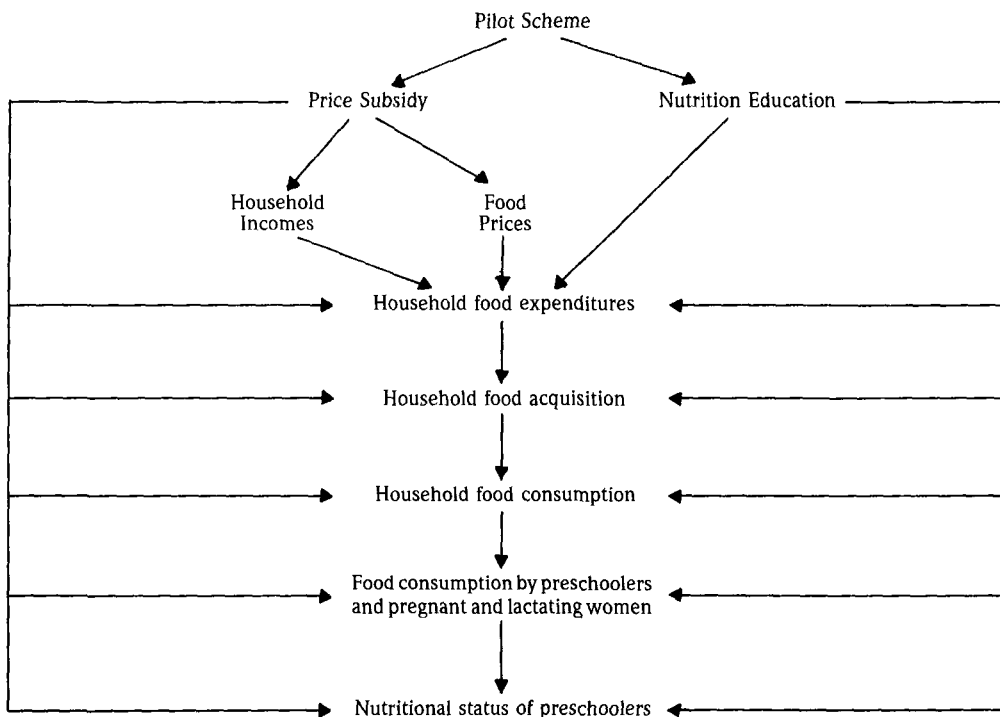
Pilot Scheme

Price Subsidy

Nutrition Education

Household Incomes

Food Prices

Household food expenditures

Household food acquisition

Household food consumption

Food consumption by preschoolers and pregnant and lactating women

Nutritional status of preschoolers